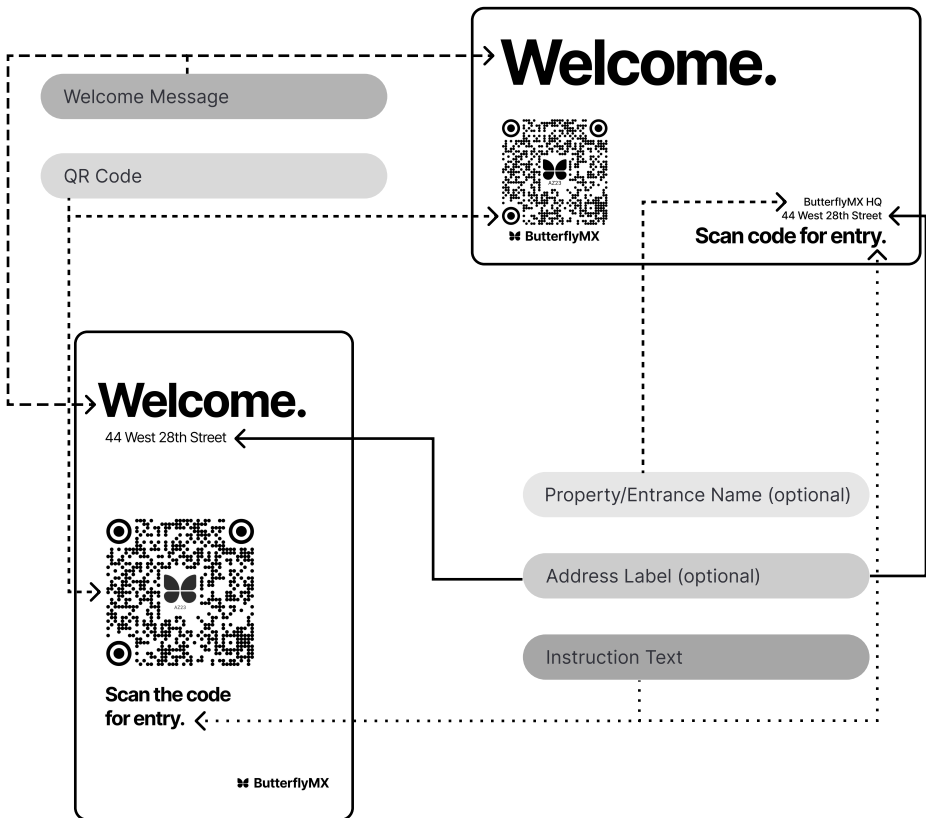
Welcome Message

QR Code

Welcome.

AZ23

ButterflyMX

ButterflyMX HQ
44 West 28th Street
Scan code for entry.

Welcome.
44 West 28th Street

AZ23

Scan the code for entry.

ButterflyMX

Property/Entrance Name (optional)

Address Label (optional)

Instruction Text